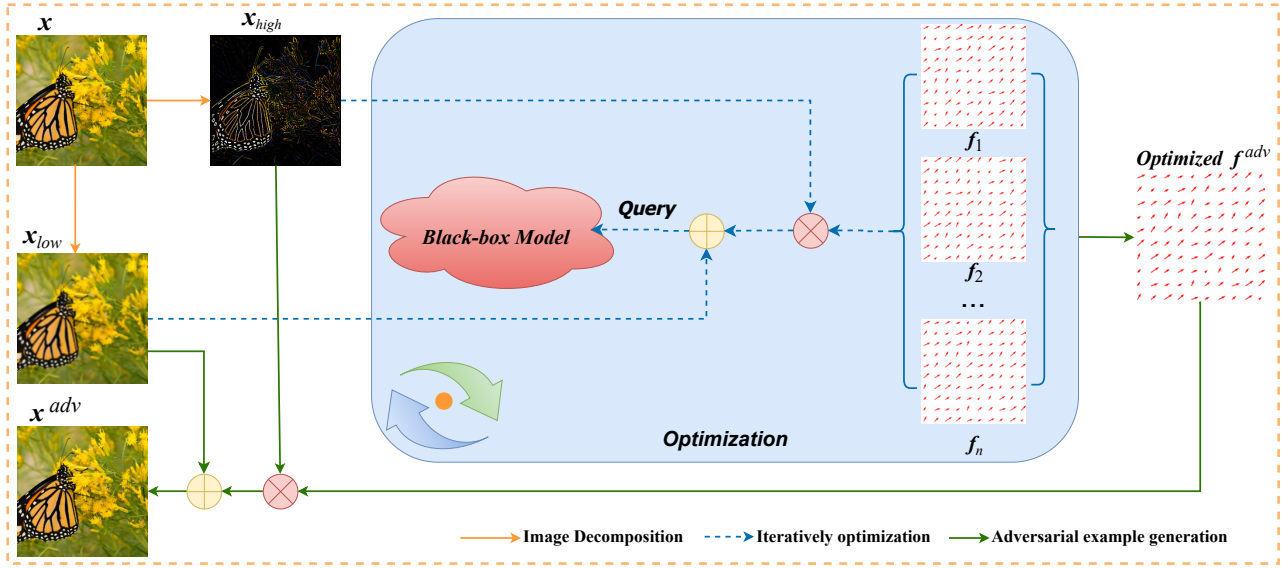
$\boldsymbol{x}$

$\boldsymbol{x}_{high}$

$\boldsymbol{x}_{low}$

$\boldsymbol{x}^{adv}$

Black-box Model

Query

$f_1$

$f_2$

...

$f_n$

Optimized $f^{adv}$

Optimization

Image Decomposition

Iteratively optimization

Adversarial example generation